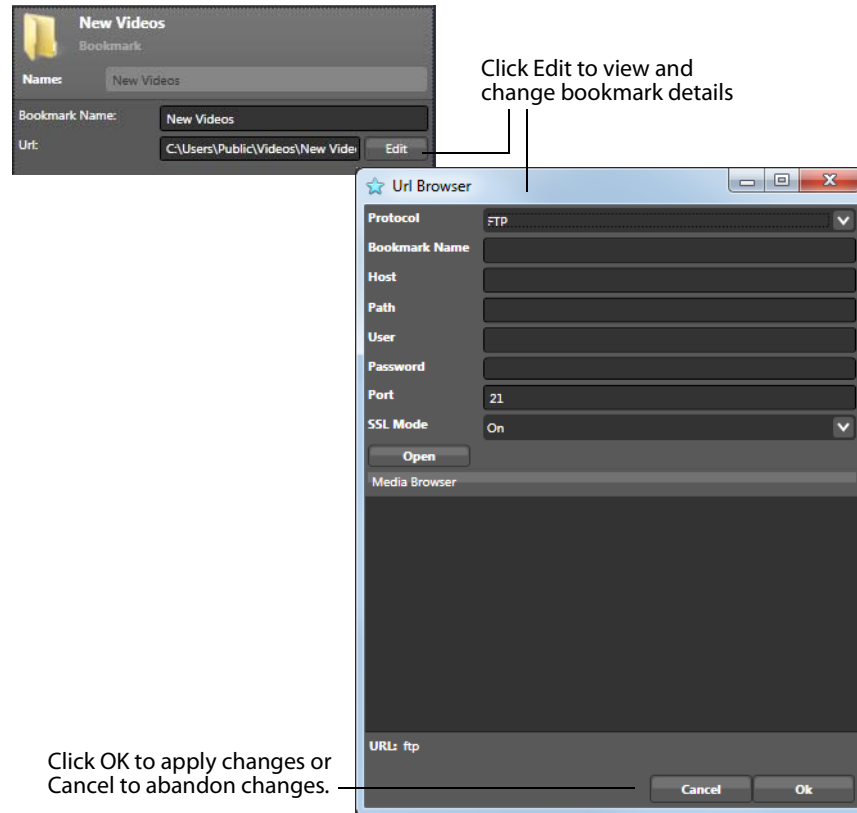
New Videos
Bookmark
Name: New Videos
Bookmark Name: New Videos
Url: C:\Users\Public\Videos\New Vide Edit

Click Edit to view and change bookmark details

Url Browser
Protocol FTP
Bookmark Name
Host
Path
User
Password
Port 21
SSL Mode On
Open
Media Browser
URL: ftp
Cancel Ok

Click OK to apply changes or Cancel to abandon changes.